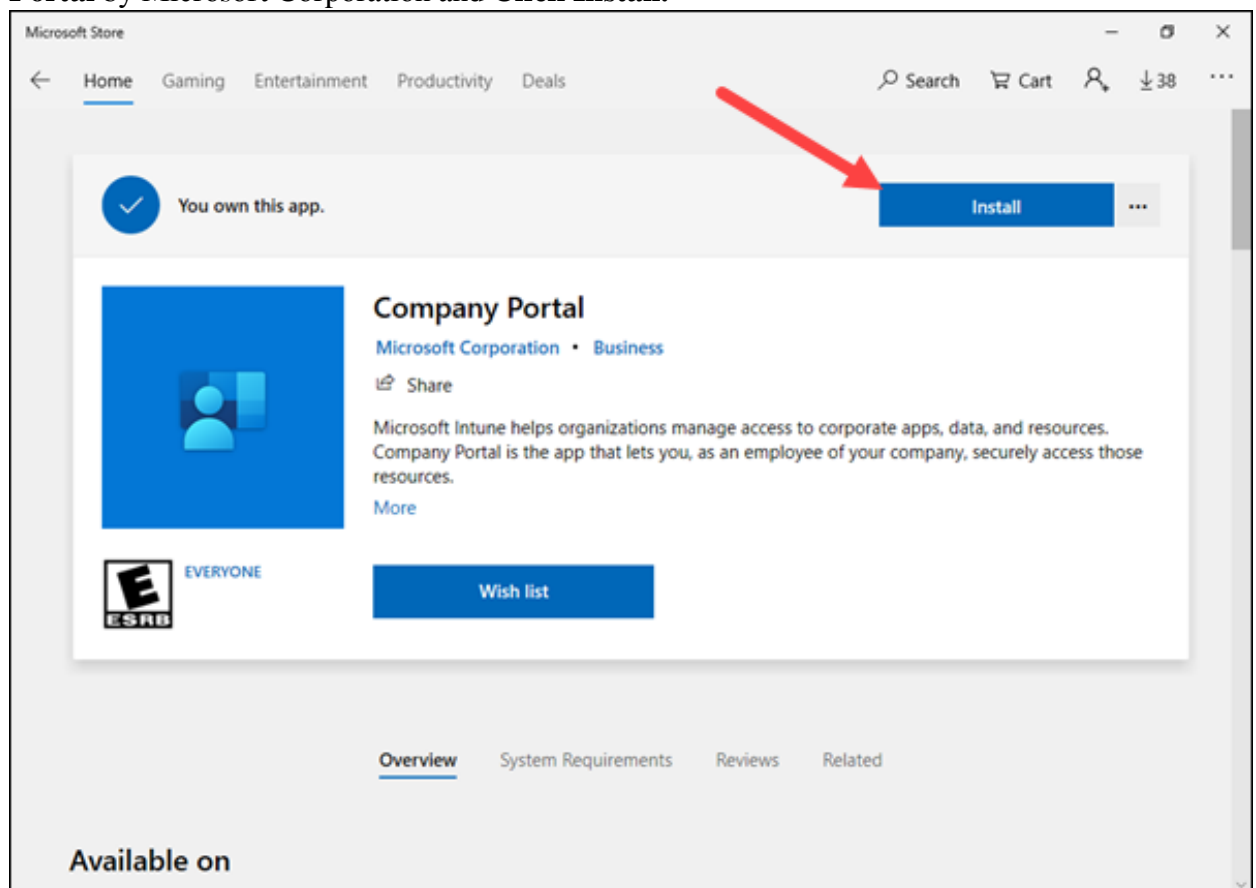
Portal by Microsoft Corporation and Click Install.

Microsoft Store

Home Gaming Entertainment Productivity Deals

Search Cart 38 ···

You own this app.

Install

···

Company Portal

Microsoft Corporation • Business

Share

Microsoft Intune helps organizations manage access to corporate apps, data, and resources. Company Portal is the app that lets you, as an employee of your company, securely access those resources.

More

E
ESRB

EVERYONE

Wish list

Overview System Requirements Reviews Related

Available on